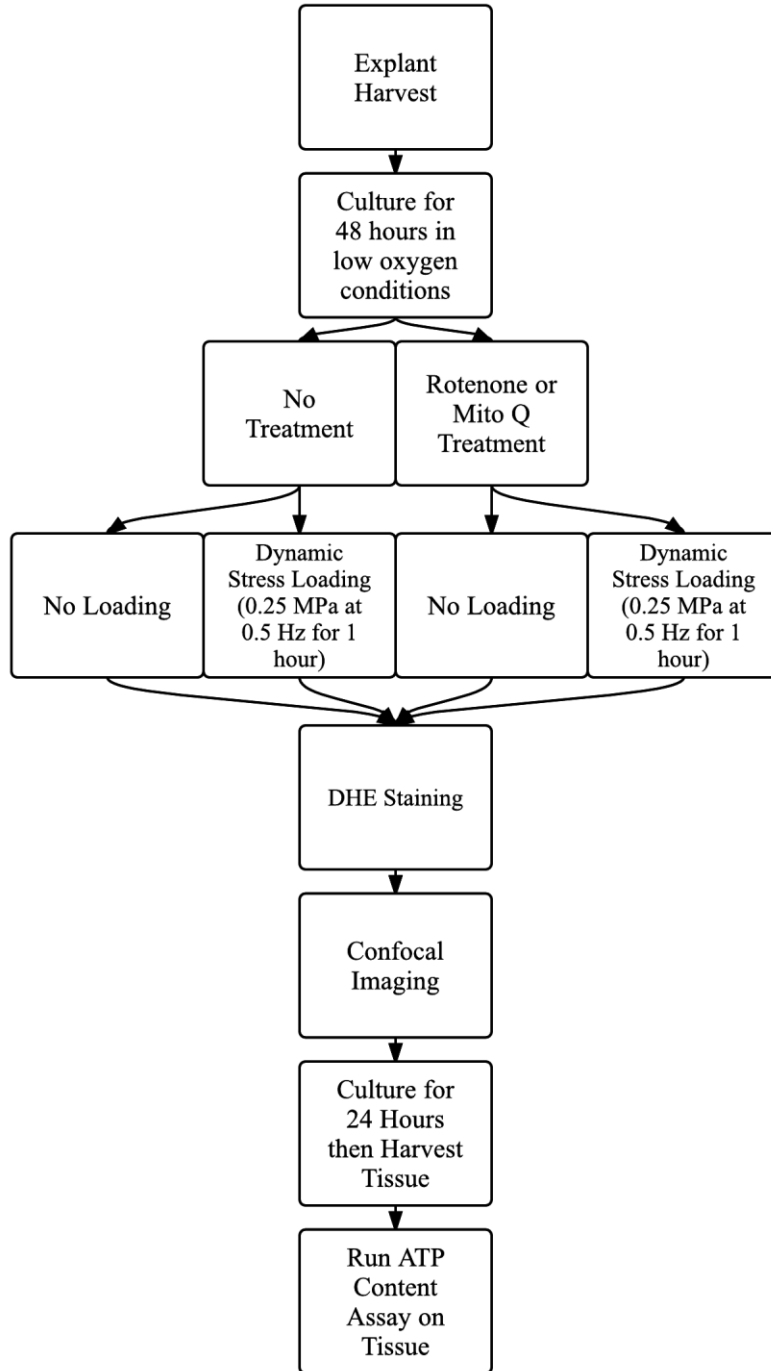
Explant Harvest

Culture for 48 hours in low oxygen conditions

No Treatment

Rotenone or Mito Q Treatment

No Loading

Dynamic Stress Loading (0.25 MPa at 0.5 Hz for 1 hour)

No Loading

Dynamic Stress Loading (0.25 MPa at 0.5 Hz for 1 hour)

DHE Staining

Confocal Imaging

Culture for 24 Hours then Harvest Tissue

Run ATP Content Assay on Tissue